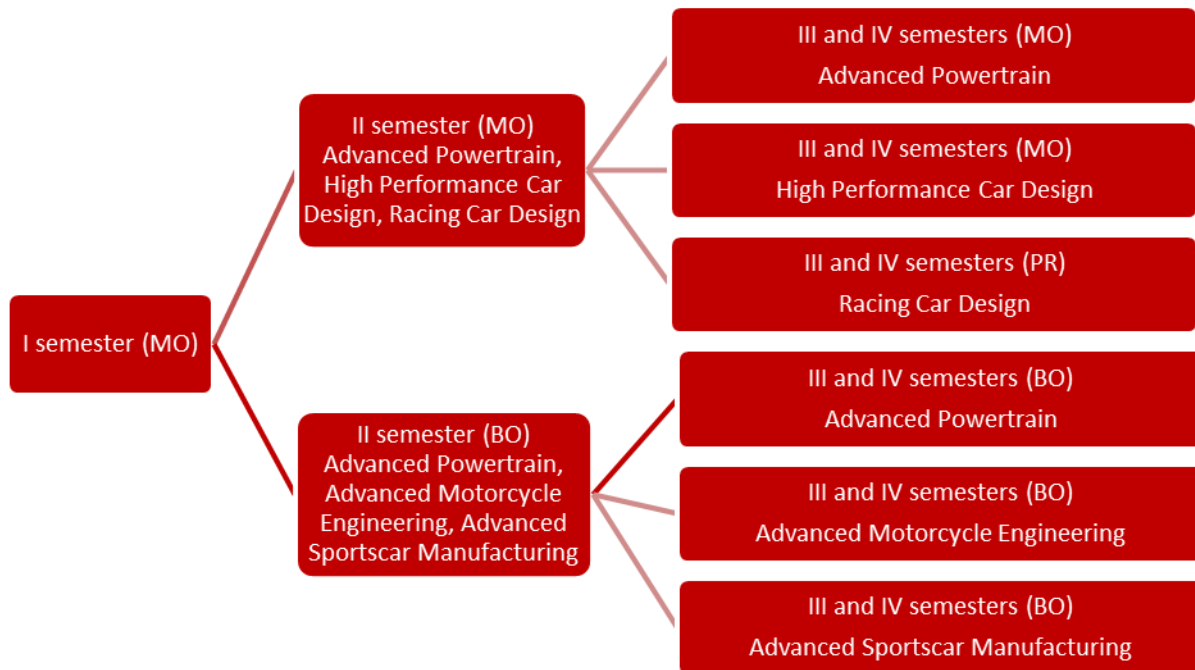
I semester (MO)

II semester (MO)
Advanced Powertrain, High Performance Car Design, Racing Car Design

III and IV semesters (MO)
Advanced Powertrain

III and IV semesters (MO)
High Performance Car Design

III and IV semesters (PR)
Racing Car Design

II semester (BO)
Advanced Powertrain, Advanced Motorcycle Engineering, Advanced Sportscar Manufacturing

III and IV semesters (BO)
Advanced Powertrain

III and IV semesters (BO)
Advanced Motorcycle Engineering

III and IV semesters (BO)
Advanced Sportscar Manufacturing